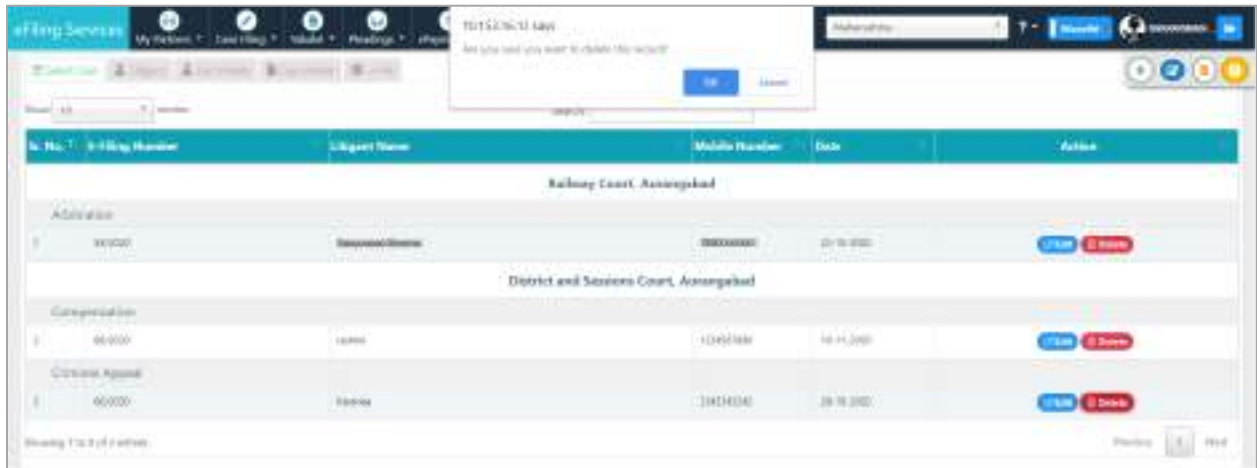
eFiling Services My Petitions Case Filing Vakalat Pleadings ePay

10.153.16.13 says
Are you sure you want to delete this record?
OK Cancel

Maharashtra ? Moodle

Show 10 entries Search:

| Sr. No. | E-Filing Number | Litigant Name | Mobile Number | Date | Action |
|---|---|---|---|---|---|
| | | Railway Court, Aurangabad | | | |
| Arbitration | | | | | |
| 1 | 00/0000 | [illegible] | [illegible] | 20-10-2020 | Edit Delete |
| | | District and Sessions Court, Aurangabad | | | |
| Compensation | | | | | |
| 2 | 00/0000 | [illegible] | 1234567890 | 10-11-2020 | Edit Delete |
| Criminal Appeal | | | | | |
| 3 | 00/0000 | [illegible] | 2345345345 | 28-10-2020 | Edit Delete |

Showing 1 to 3 of 3 entries Previous 1 Next